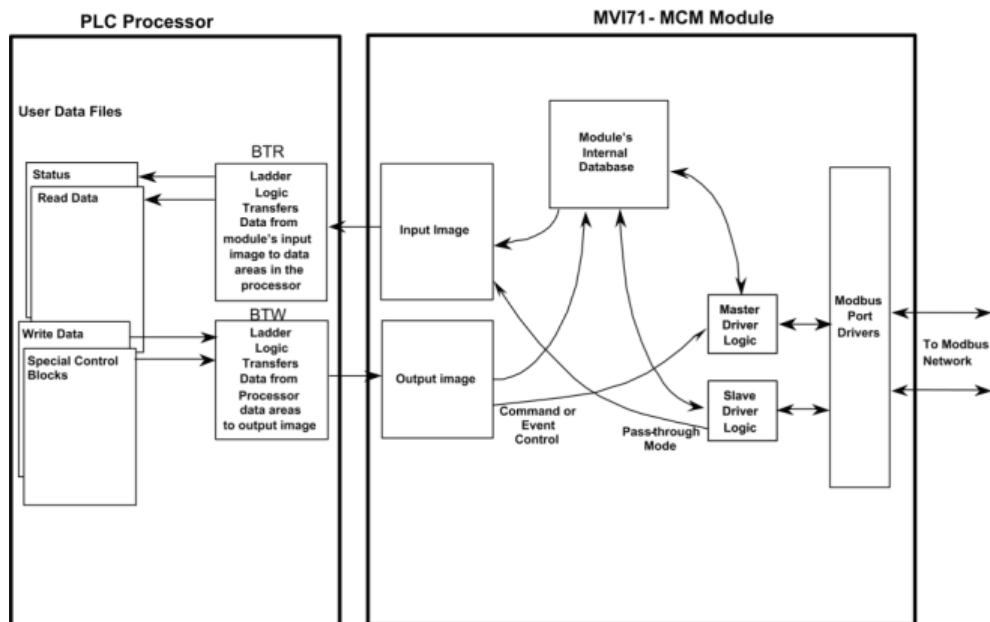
PLC Processor

MVI71- MCM Module

User Data Files

Status

Read Data

Write Data

Special Control Blocks

BTR

Ladder Logic Transfers Data from module's input image to data areas in the processor

BTW

Ladder Logic Transfers Data from Processor data areas to output image

Input Image

Output image

Module's Internal Database

Master Driver Logic

Slave Driver Logic

Modbus Port Drivers

To Modbus Network

Command or Event Control

Pass-through Mode